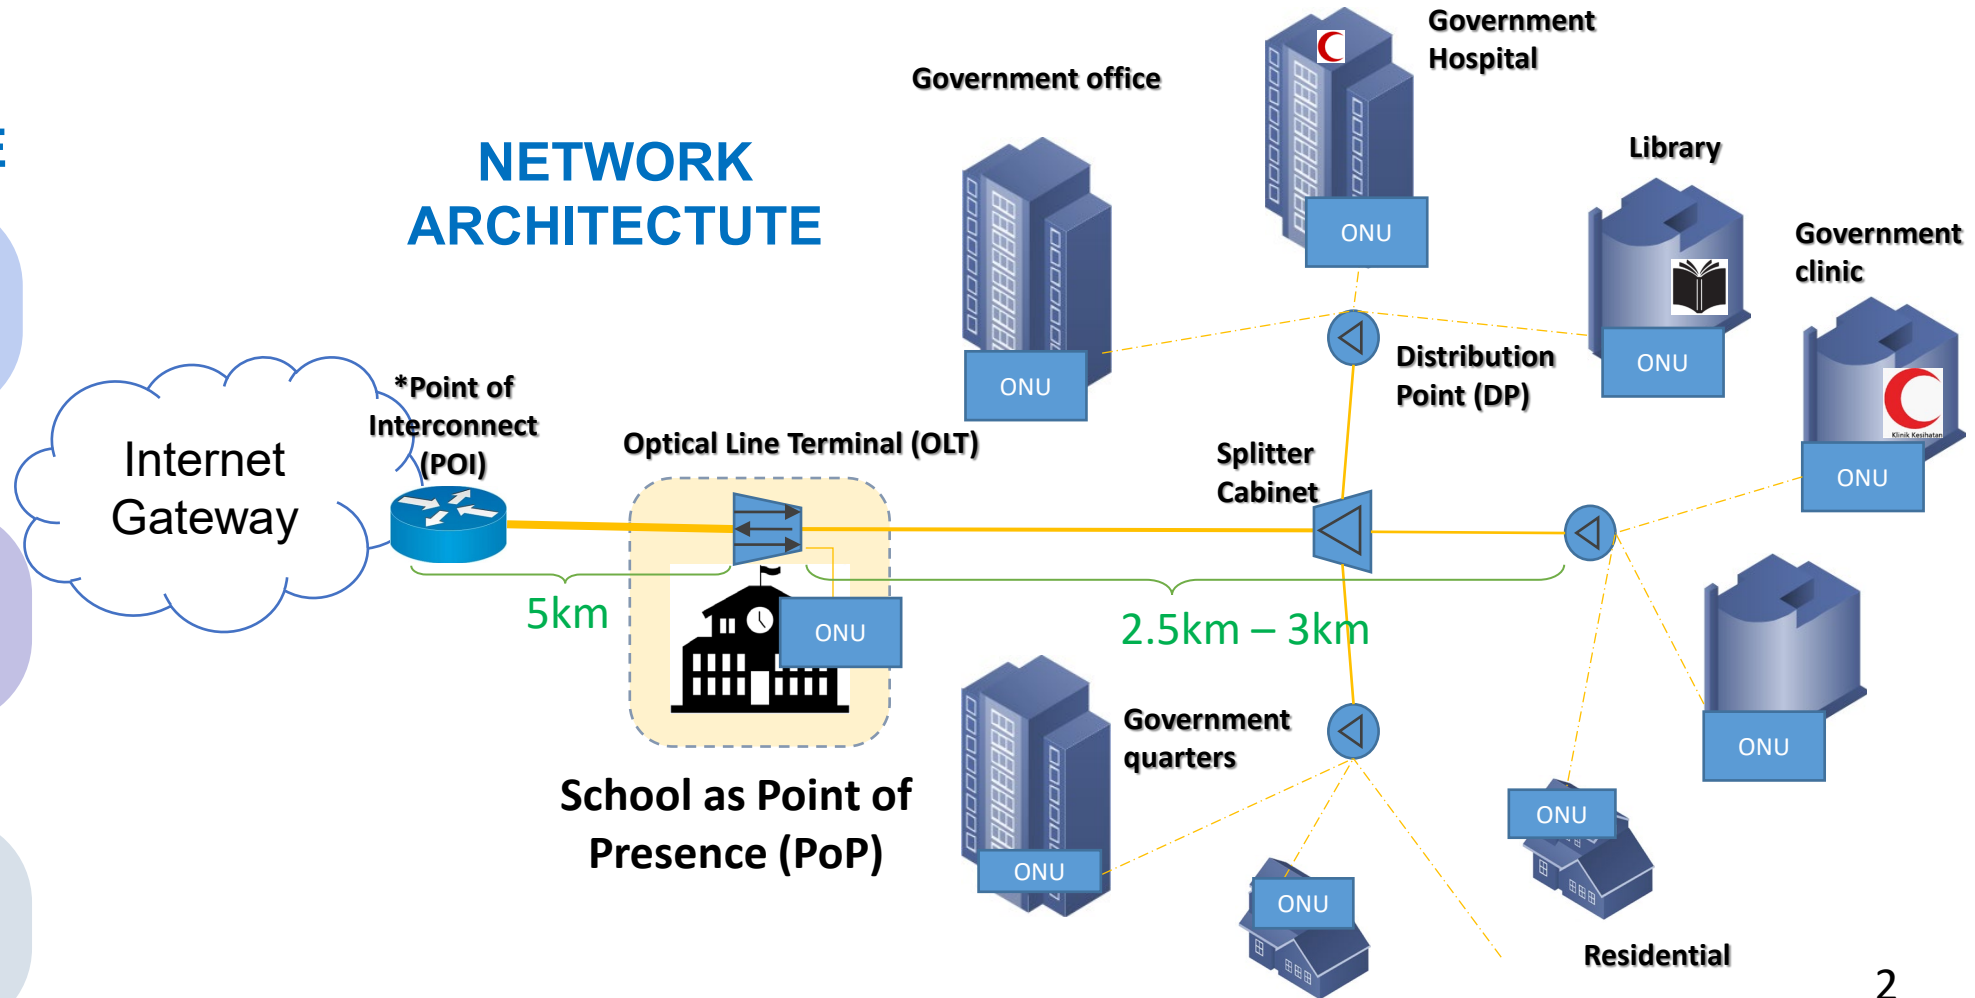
NETWORK ARCHITECTUTE

Government office

Government Hospital

Library

Government clinic

ONU

ONU

ONU

ONU

Distribution Point (DP)

Internet Gateway

*Point of Interconnect (POI)

Optical Line Terminal (OLT)

Splitter Cabinet

5km

ONU

2.5km – 3km

ONU

Government quarters

ONU

ONU

ONU

ONU

School as Point of Presence (PoP)

Residential

2